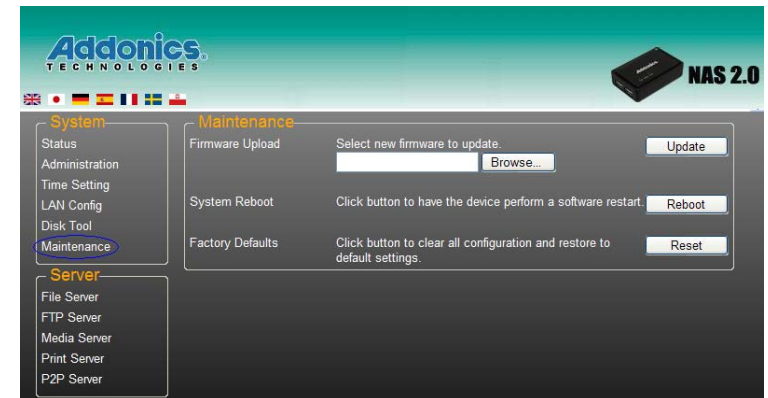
Addonics.
TECHNOLOGIES

NAS 2.0

System
Status
Administration
Time Setting
LAN Config
Disk Tool
Maintenance

Server
File Server
FTP Server
Media Server
Print Server
P2P Server

Maintenance

| | | |
|---|---|---|
| Firmware Upload | Select new firmware to update. Browse... | Update |
| System Reboot | Click button to have the device perform a software restart. | Reboot |
| Factory Defaults | Click button to clear all configuration and restore to default settings. | Reset |